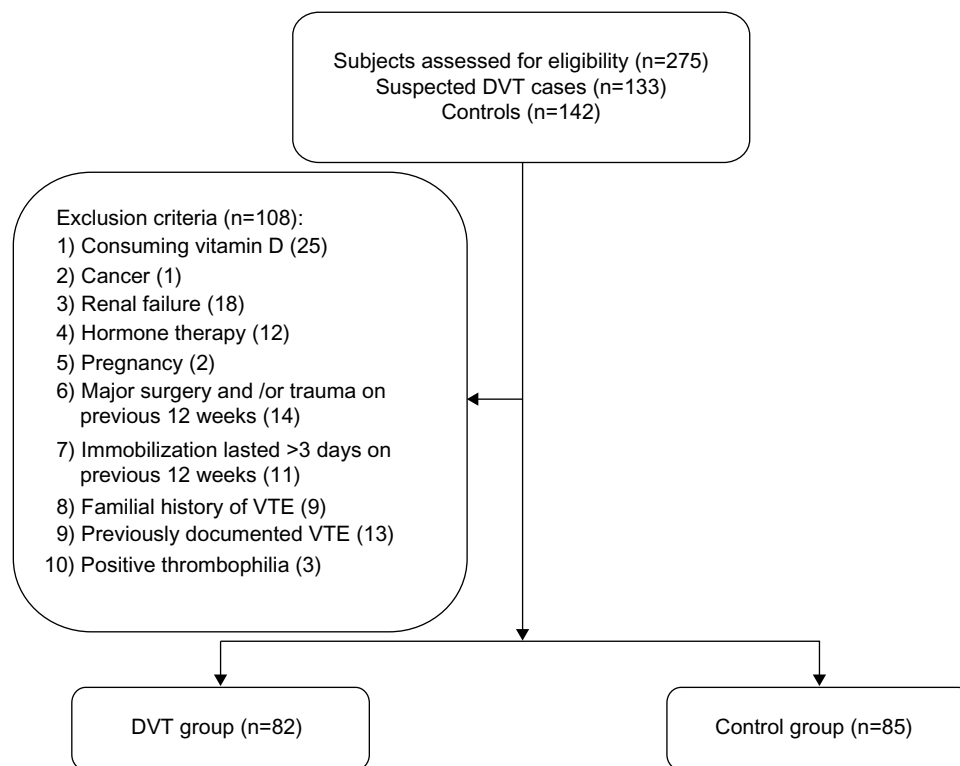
Subjects assessed for eligibility (n=275)
Suspected DVT cases (n=133)
Controls (n=142)

Exclusion criteria (n=108):
1) Consuming vitamin D (25)
2) Cancer (1)
3) Renal failure (18)
4) Hormone therapy (12)
5) Pregnancy (2)
6) Major surgery and /or trauma on previous 12 weeks (14)
7) Immobilization lasted >3 days on previous 12 weeks (11)
8) Familial history of VTE (9)
9) Previously documented VTE (13)
10) Positive thrombophilia (3)

DVT group (n=82)

Control group (n=85)